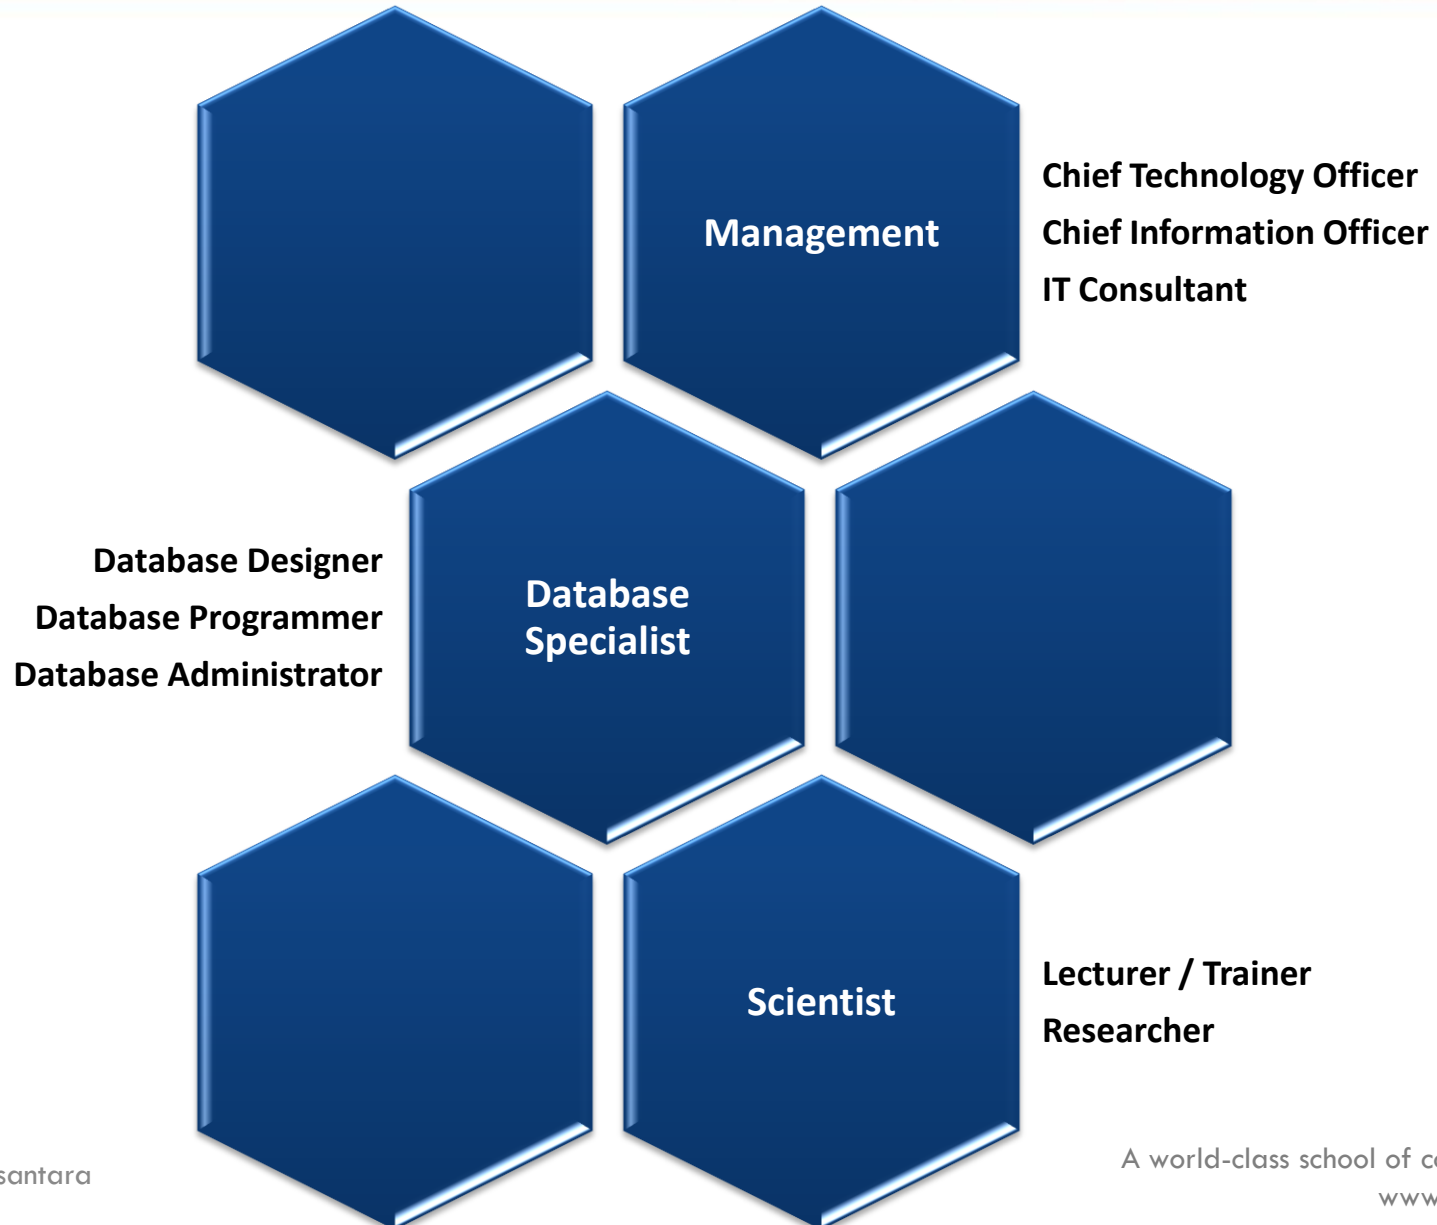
Management

Chief Technology Officer
Chief Information Officer
IT Consultant

Database Designer
Database Programmer
Database Administrator

Database Specialist

Scientist

Lecturer / Trainer
Researcher

santara

A world-class school of c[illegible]
www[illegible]